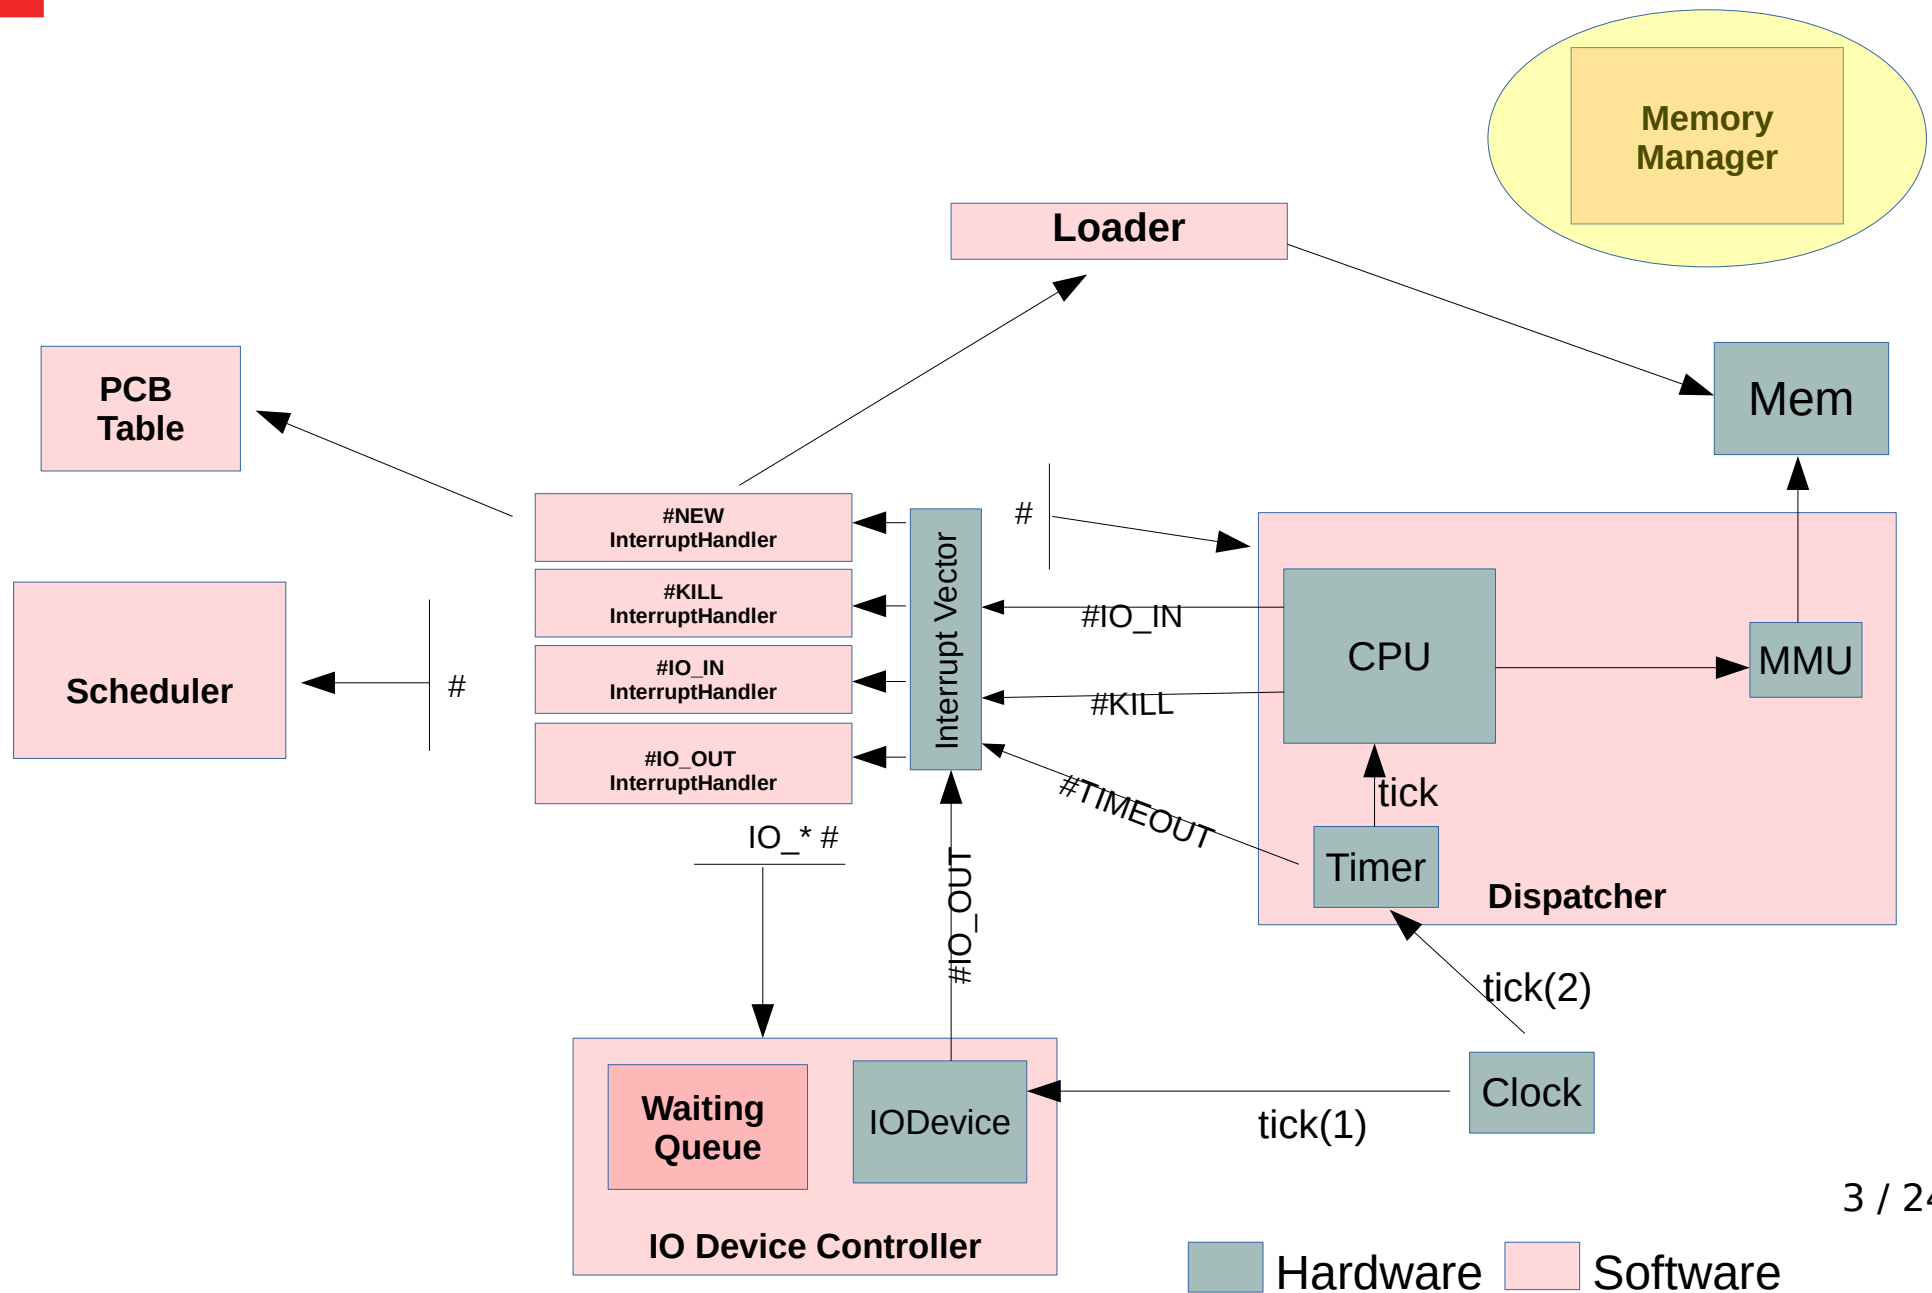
Memory Manager

Loader

PCB Table

Mem

#NEW InterruptHandler

#KILL InterruptHandler

#IO_IN InterruptHandler

#IO_OUT InterruptHandler

Interrupt Vector

#

#IO_IN

#KILL

#TIMEOUT

CPU

MMU

tick

Timer

Dispatcher

Scheduler

#

IO_* #

#IO_OUT

tick(2)

Clock

Waiting Queue

IODevice

tick(1)

IO Device Controller

3 / 2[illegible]

Hardware Software